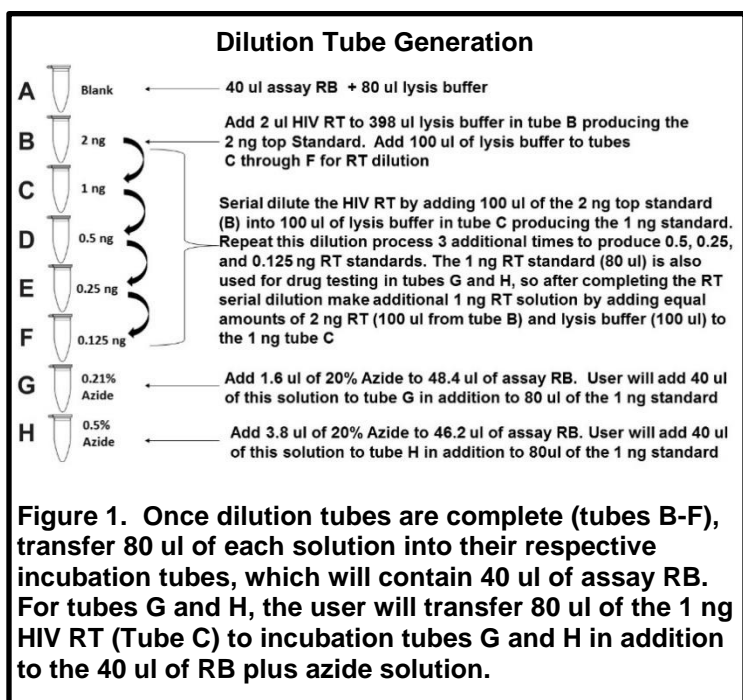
Dilution Tube Generation

A Blank

40 ul assay RB + 80 ul lysis buffer

B 2 ng

Add 2 ul HIV RT to 398 ul lysis buffer in tube B producing the 2 ng top Standard. Add 100 ul of lysis buffer to tubes C through F for RT dilution

C 1 ng

D 0.5 ng

E 0.25 ng

F 0.125 ng

Serial dilute the HIV RT by adding 100 ul of the 2 ng top standard (B) into 100 ul of lysis buffer in tube C producing the 1 ng standard. Repeat this dilution process 3 additional times to produce 0.5, 0.25, and 0.125 ng RT standards. The 1 ng RT standard (80 ul) is also used for drug testing in tubes G and H, so after completing the RT serial dilution make additional 1 ng RT solution by adding equal amounts of 2 ng RT (100 ul from tube B) and lysis buffer (100 ul) to the 1 ng tube C

G 0.21% Azide

Add 1.6 ul of 20% Azide to 48.4 ul of assay RB. User will add 40 ul of this solution to tube G in addition to 80 ul of the 1 ng standard

H 0.5% Azide

Add 3.8 ul of 20% Azide to 46.2 ul of assay RB. User will add 40 ul of this solution to tube H in addition to 80ul of the 1 ng standard

Figure 1. Once dilution tubes are complete (tubes B-F), transfer 80 ul of each solution into their respective incubation tubes, which will contain 40 ul of assay RB. For tubes G and H, the user will transfer 80 ul of the 1 ng HIV RT (Tube C) to incubation tubes G and H in addition to the 40 ul of RB plus azide solution.